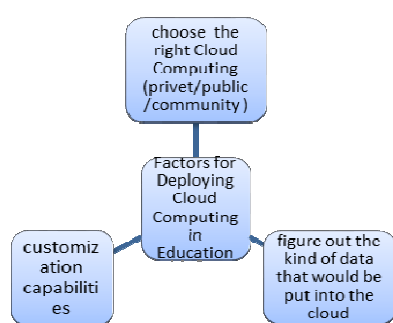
choose the right Cloud Computing (privet/public /community )

Factors for Deploying Cloud Computing in Education

customiz ation capabiliti es

figure out the kind of data that would be put into the cloud